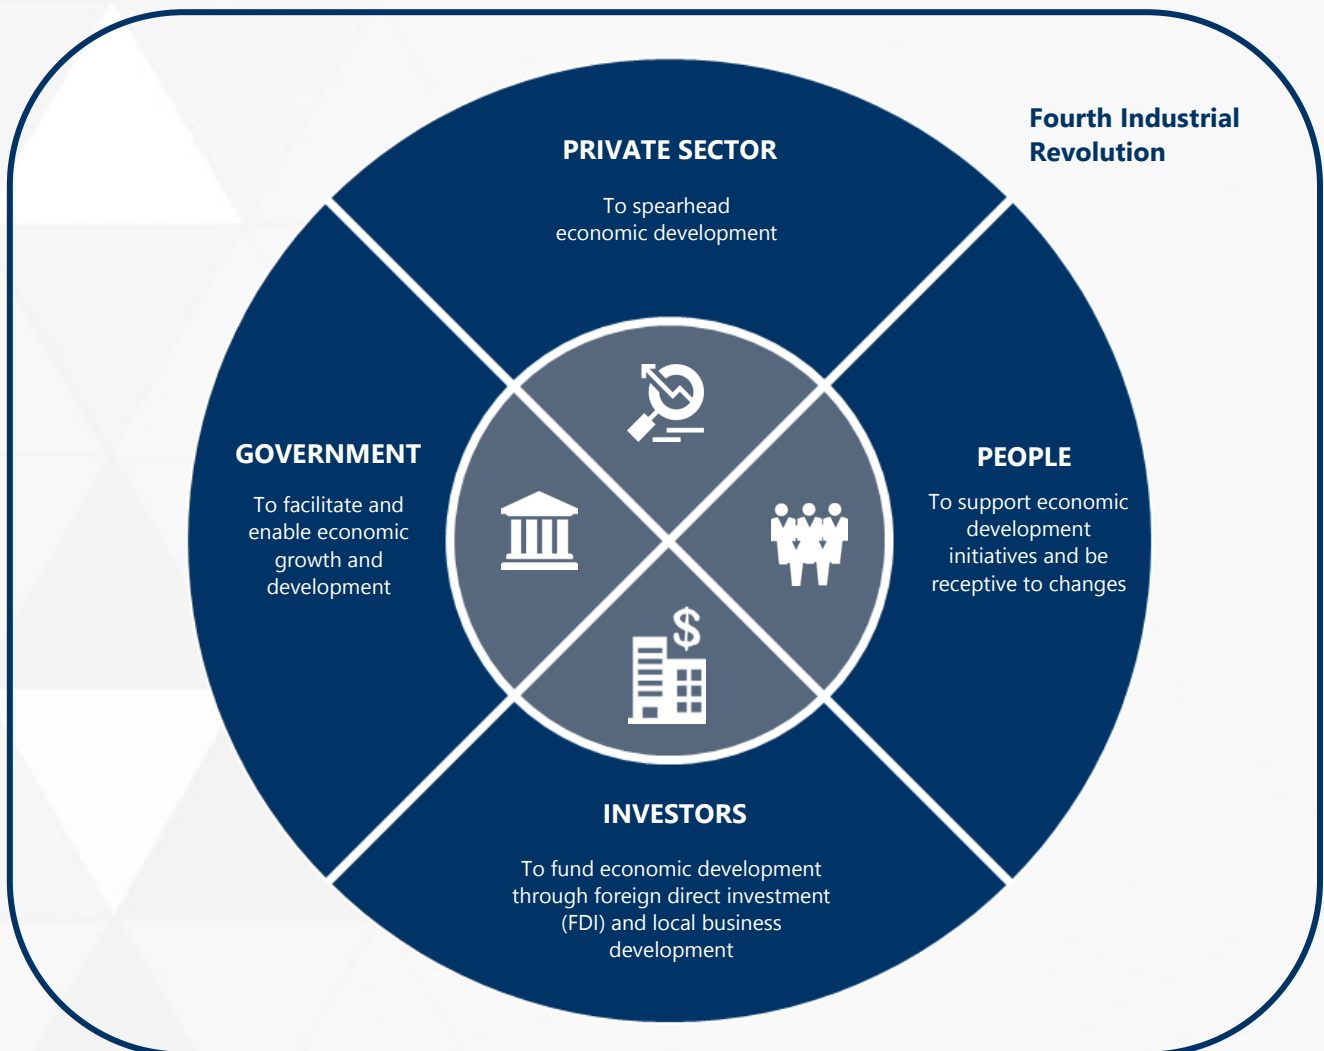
Fourth Industrial Revolution

PRIVATE SECTOR

To spearhead economic development

GOVERNMENT

To facilitate and enable economic growth and development

PEOPLE

To support economic development initiatives and be receptive to changes

INVESTORS

To fund economic development through foreign direct investment (FDI) and local business development